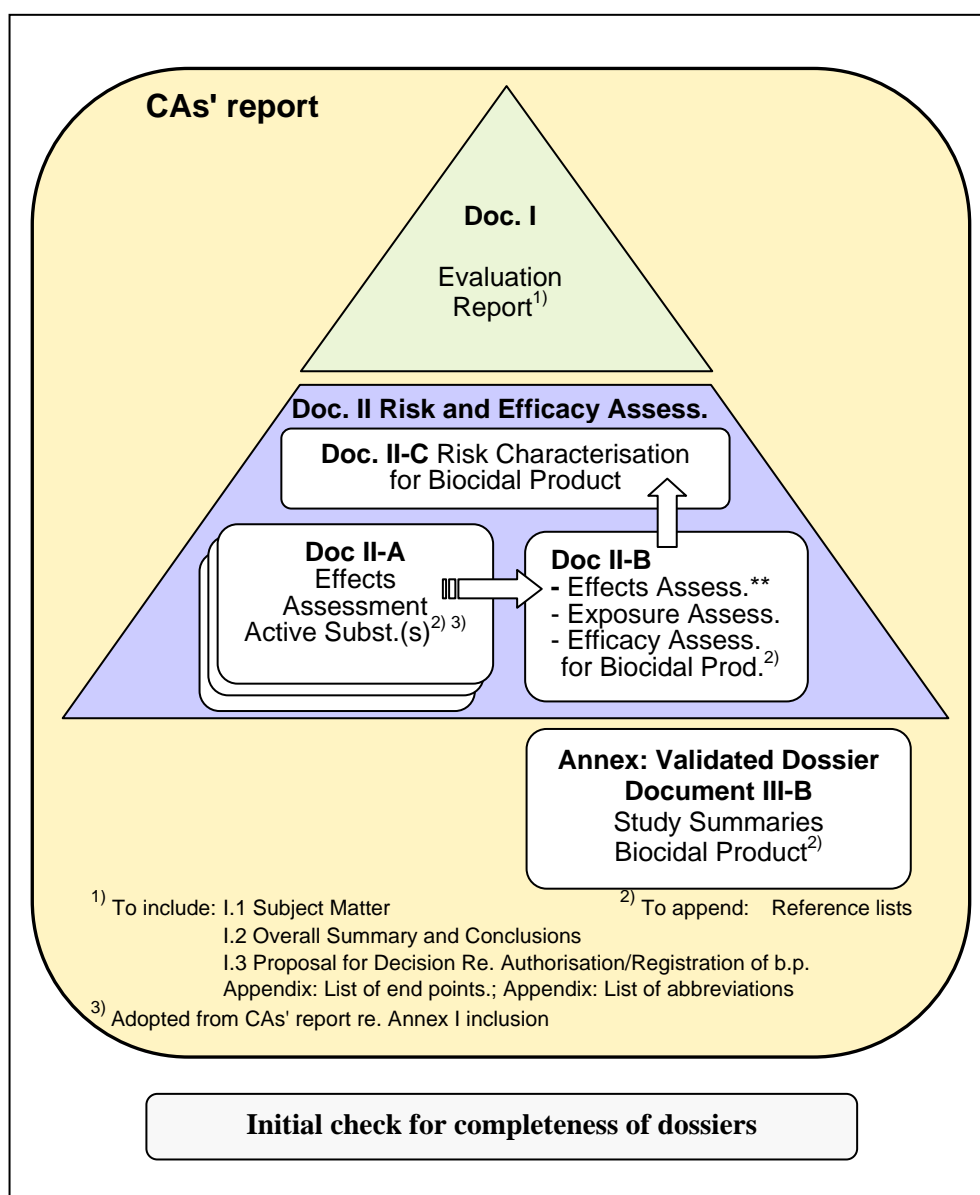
CAs' report

Doc. I

Evaluation Report$^{1)}$

Doc. II Risk and Efficacy Assess.

Doc. II-C Risk Characterisation for Biocidal Product

Doc II-A
Effects Assessment
Active Subst.(s)$^{2) \, 3)}$

Doc II-B
- Effects Assess.**
- Exposure Assess.
- Efficacy Assess. for Biocidal Prod.$^{2)}$

Annex: Validated Dossier
Document III-B
Study Summaries
Biocidal Product$^{2)}$

$^{1)}$ To include: I.1 Subject Matter
I.2 Overall Summary and Conclusions
I.3 Proposal for Decision Re. Authorisation/Registration of b.p.
Appendix: List of end points.; Appendix: List of abbreviations

$^{2)}$ To append: Reference lists

$^{3)}$ Adopted from CAs' report re. Annex I inclusion

Initial check for completeness of dossiers